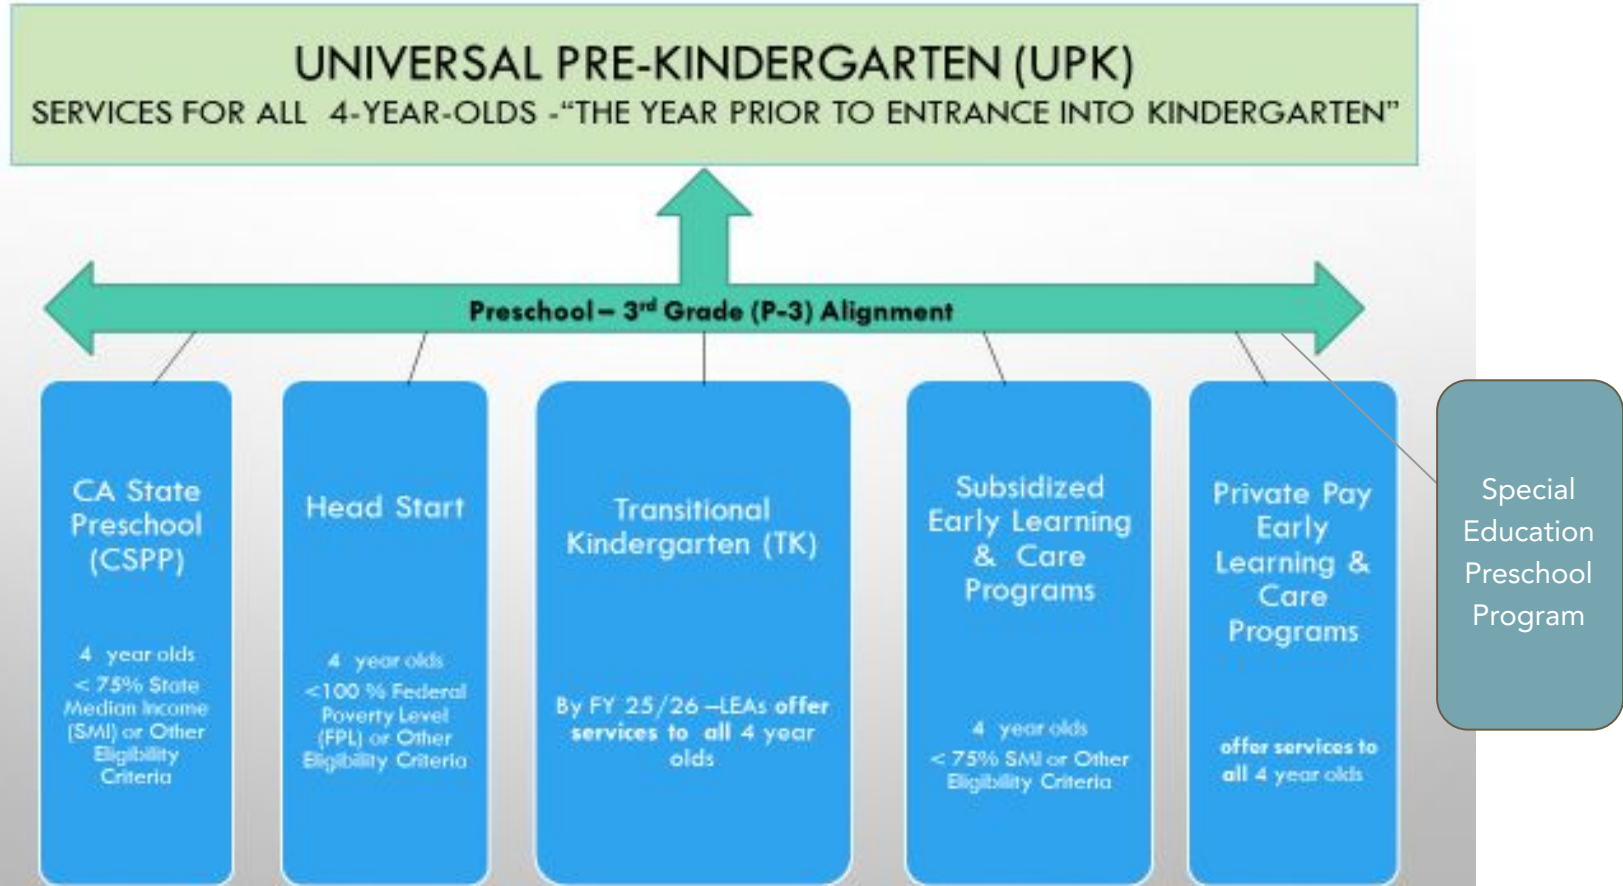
UNIVERSAL PRE-KINDERGARTEN (UPK)

SERVICES FOR ALL 4-YEAR-OLDS -"THE YEAR PRIOR TO ENTRANCE INTO KINDERGARTEN"

Preschool – $3^{rd}$ Grade (P-3) Alignment

CA State Preschool (CSPP)

4 year olds
< 75% State Median Income (SMI) or Other Eligibility Criteria

Head Start

4 year olds
<100 % Federal Poverty Level (FPL) or Other Eligibility Criteria

Transitional Kindergarten (TK)

By FY 25/26 –LEAs offer services to all 4 year olds

Subsidized Early Learning & Care Programs

4 year olds
< 75% SMI or Other Eligibility Criteria

Private Pay Early Learning & Care Programs

offer services to all 4 year olds

Special Education Preschool Program